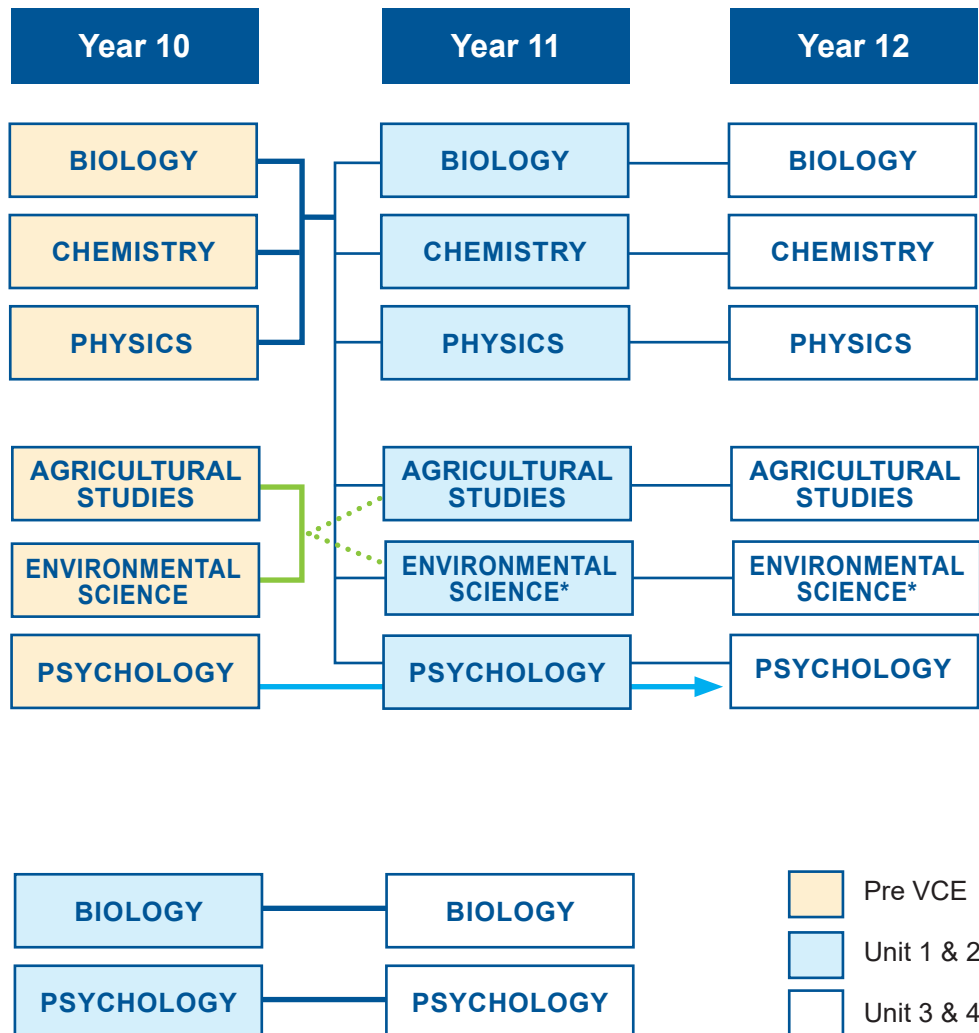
Year 10

Year 11

Year 12

BIOLOGY

CHEMISTRY

PHYSICS

AGRICULTURAL STUDIES

ENVIRONMENTAL SCIENCE

PSYCHOLOGY

BIOLOGY

CHEMISTRY

PHYSICS

AGRICULTURAL STUDIES

ENVIRONMENTAL SCIENCE*

PSYCHOLOGY

BIOLOGY

CHEMISTRY

PHYSICS

AGRICULTURAL STUDIES

ENVIRONMENTAL SCIENCE*

PSYCHOLOGY

BIOLOGY

BIOLOGY

PSYCHOLOGY

PSYCHOLOGY

Pre VCE

Unit 1 & 2

Unit 3 & 4